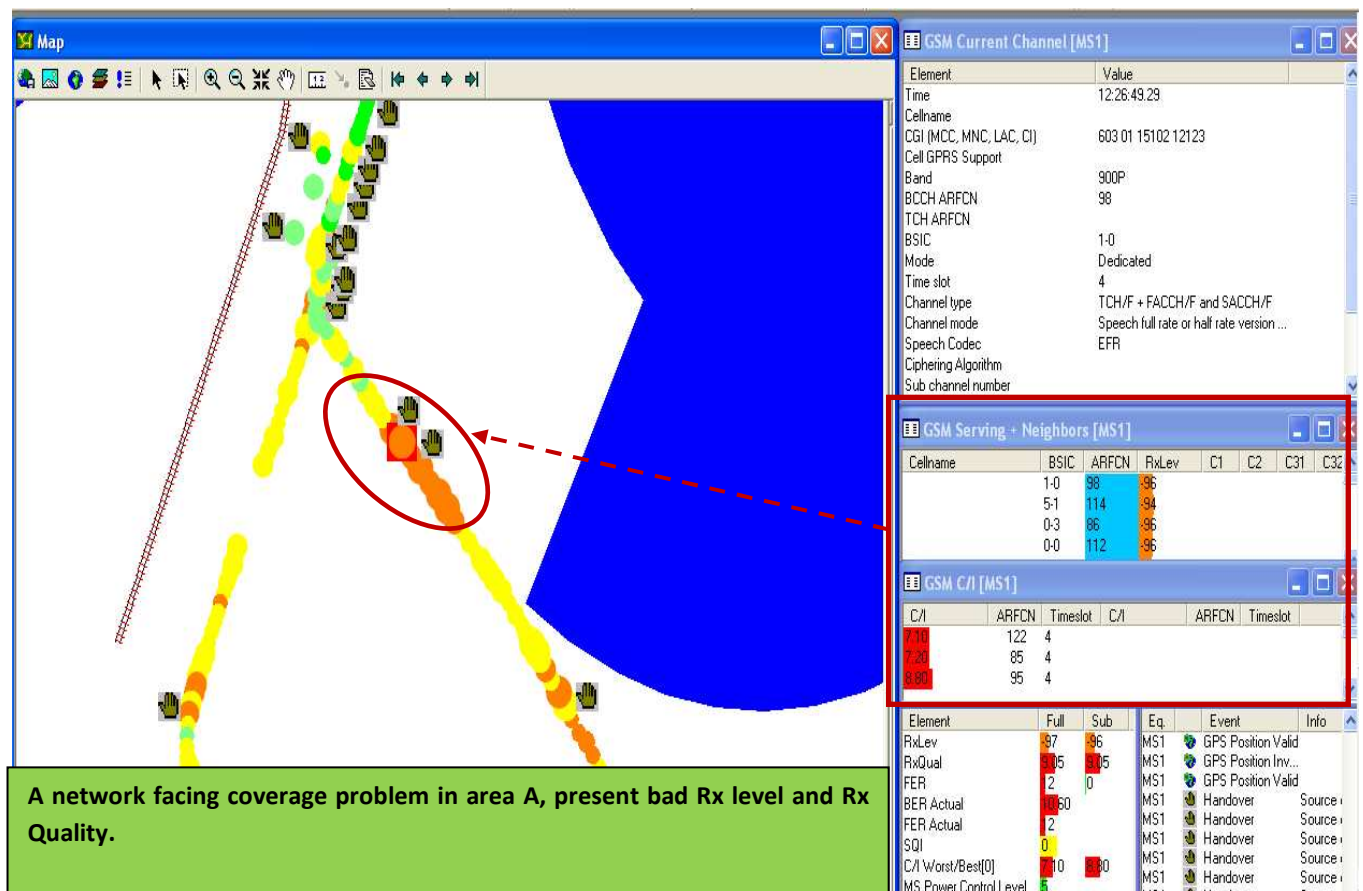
Map

GSM Current Channel [MS1]

| Element | Value |
|---|---|
| Time | 12:26:49.29 |
| Cellname | |
| CGI (MCC, MNC, LAC, CI) | 603 01 15102 12123 |
| Cell GPRS Support | |
| Band | 900P |
| BCCH ARFCN | 98 |
| TCH ARFCN | |
| BSIC | 1-0 |
| Mode | Dedicated |
| Time slot | 4 |
| Channel type | TCH/F + FACCH/F and SACCH/F |
| Channel mode | Speech full rate or half rate version ... |
| Speech Codec | EFR |
| Ciphering Algorithm | |
| Sub channel number | |

GSM Serving + Neighbors [MS1]

| Cellname | BSIC | ARFCN | RxLev | C1 | C2 | C31 | C32 |
|---|---|---|---|---|---|---|---|
| | 1-0 | 98 | -96 | | | | |
| | 5-1 | 114 | -94 | | | | |
| | 0-3 | 86 | -96 | | | | |
| | 0-0 | 112 | -96 | | | | |

GSM C/I [MS1]

| C/I | ARFCN | Timeslot | C/I | ARFCN | Timeslot |
|---|---|---|---|---|---|
| 7.10 | 122 | 4 | | | |
| 7.20 | 85 | 4 | | | |
| 8.80 | 95 | 4 | | | |

| Element | Full | Sub |
|---|---|---|
| RxLev | -97 | -96 |
| RxQual | 5.05 | 5.05 |
| FER | 2 | 0 |
| BER Actual | 10.60 | |
| FER Actual | 2 | |
| SQI | 0 | |
| C/I Worst/Best[0] | 7.10 | 8.80 |
| MS Power Control Level | 5 | |

| Eq. | Event | Info |
|---|---|---|
| MS1 | GPS Position Valid | |
| MS1 | GPS Position Inv... | |
| MS1 | GPS Position Valid | |
| MS1 | Handover | Source |
| MS1 | Handover | Source |
| MS1 | Handover | Source |
| MS1 | Handover | Source |
| MS1 | Handover | Source |

A network facing coverage problem in area A, present bad Rx level and Rx Quality.